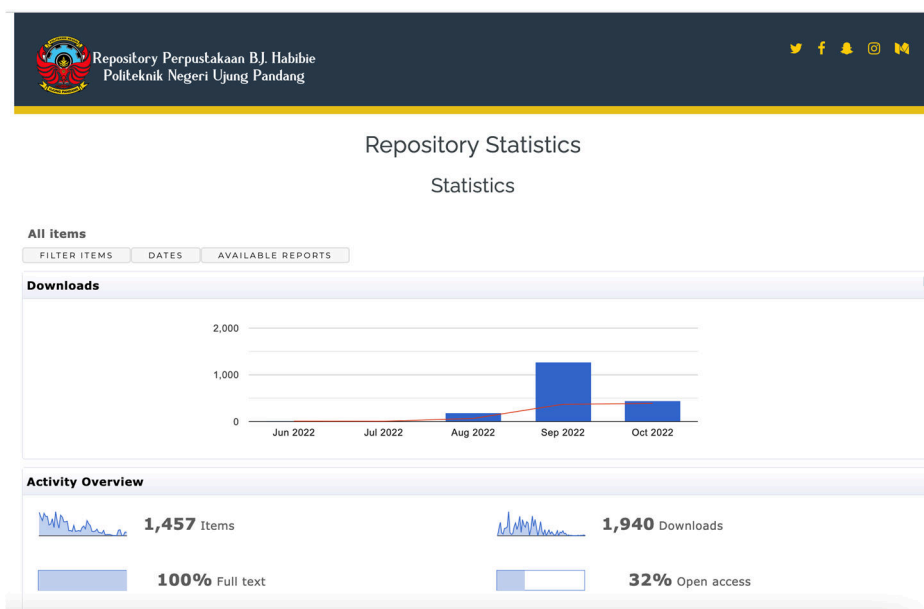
Repository Perpustakaan B.J. Habibie
Politeknik Negeri Ujung Pandang

Repository Statistics

Statistics

All items

FILTER ITEMS DATES AVAILABLE REPORTS

Downloads

2,000
1,000
0
Jun 2022 Jul 2022 Aug 2022 Sep 2022 Oct 2022

Activity Overview

1,457 Items

1,940 Downloads

100% Full text

32% Open access